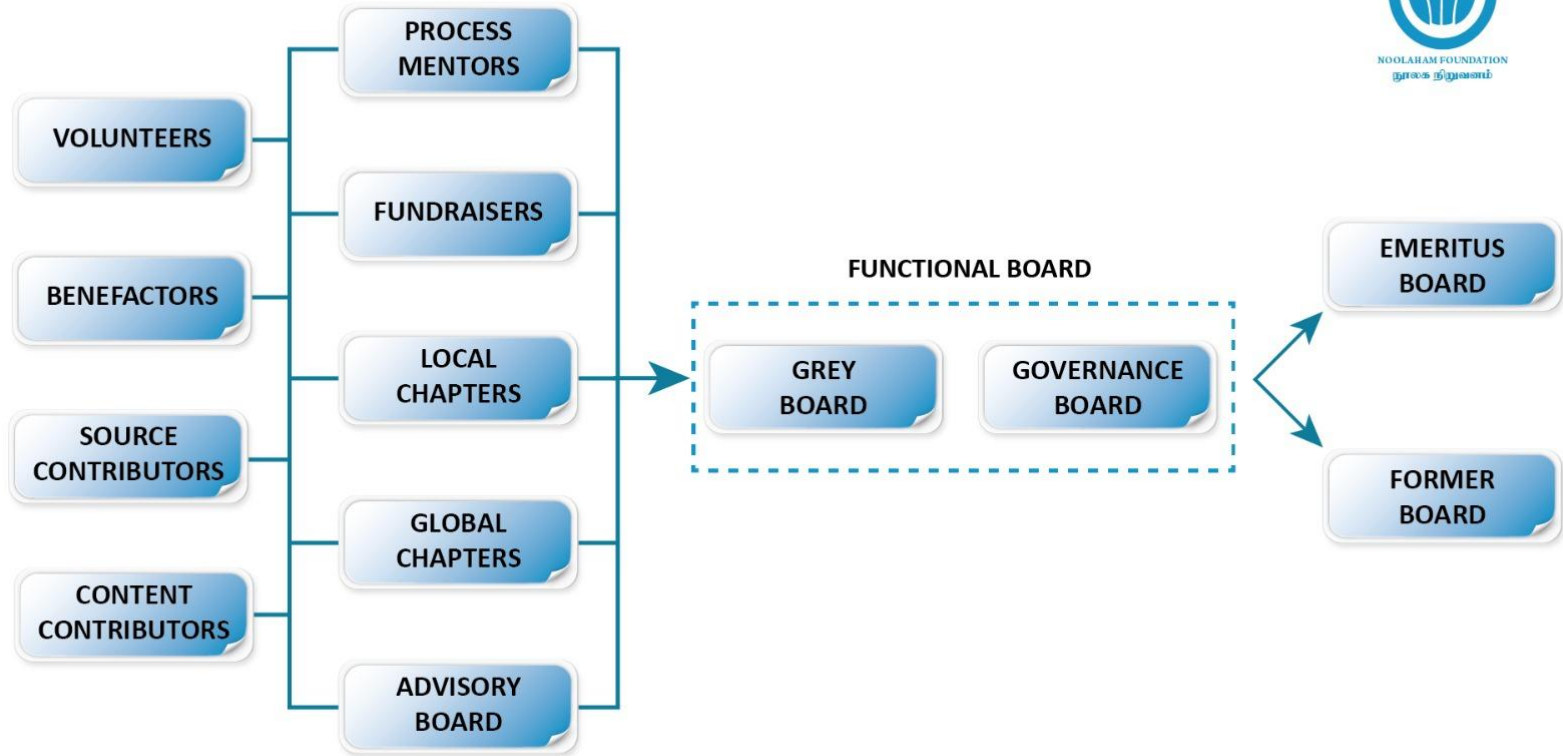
NOOLAHAM FOUNDATION
நூலக நிறுவனம்

VOLUNTEERS

BENEFACTORS

SOURCE CONTRIBUTORS

CONTENT CONTRIBUTORS

PROCESS MENTORS

FUNDRAISERS

LOCAL CHAPTERS

GLOBAL CHAPTERS

ADVISORY BOARD

FUNCTIONAL BOARD

GREY BOARD

GOVERNANCE BOARD

EMERITUS BOARD

FORMER BOARD